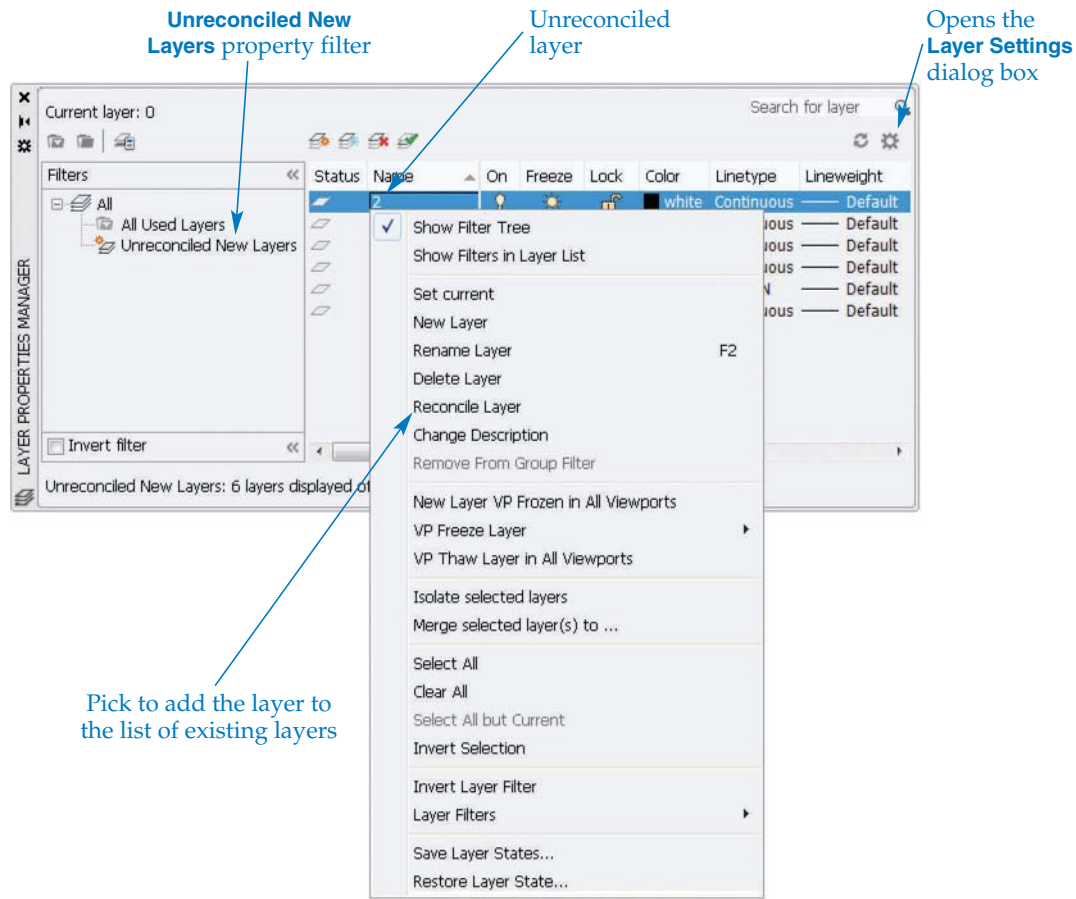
**Unreconciled New Layers** property filter

Unreconciled layer

Opens the **Layer Settings** dialog box

Current layer: 0

Search for layer

LAYER PROPERTIES MANAGER

Filters

All

All Used Layers

Unreconciled New Layers

Invert filter

| Status | Name | On | Freeze | Lock | Color | Linetype | Lineweight |
|---|---|---|---|---|---|---|---|
| | 2 | | | | white | Continuous | Default |
| | | | | | | uous | Default |
| | | | | | | uous | Default |
| | | | | | | uous | Default |
| | | | | | | N | Default |
| | | | | | | uous | Default |

Unreconciled New Layers: 6 layers displayed of

✓ Show Filter Tree
Show Filters in Layer List

Set current
New Layer
Rename Layer F2
Delete Layer
Reconcile Layer
Change Description
Remove From Group Filter

New Layer VP Frozen in All Viewports
VP Freeze Layer
VP Thaw Layer in All Viewports

Isolate selected layers
Merge selected layer(s) to ...

Select All
Clear All
Select All but Current
Invert Selection

Invert Layer Filter
Layer Filters

Save Layer States...
Restore Layer State...

Pick to add the layer to the list of existing layers